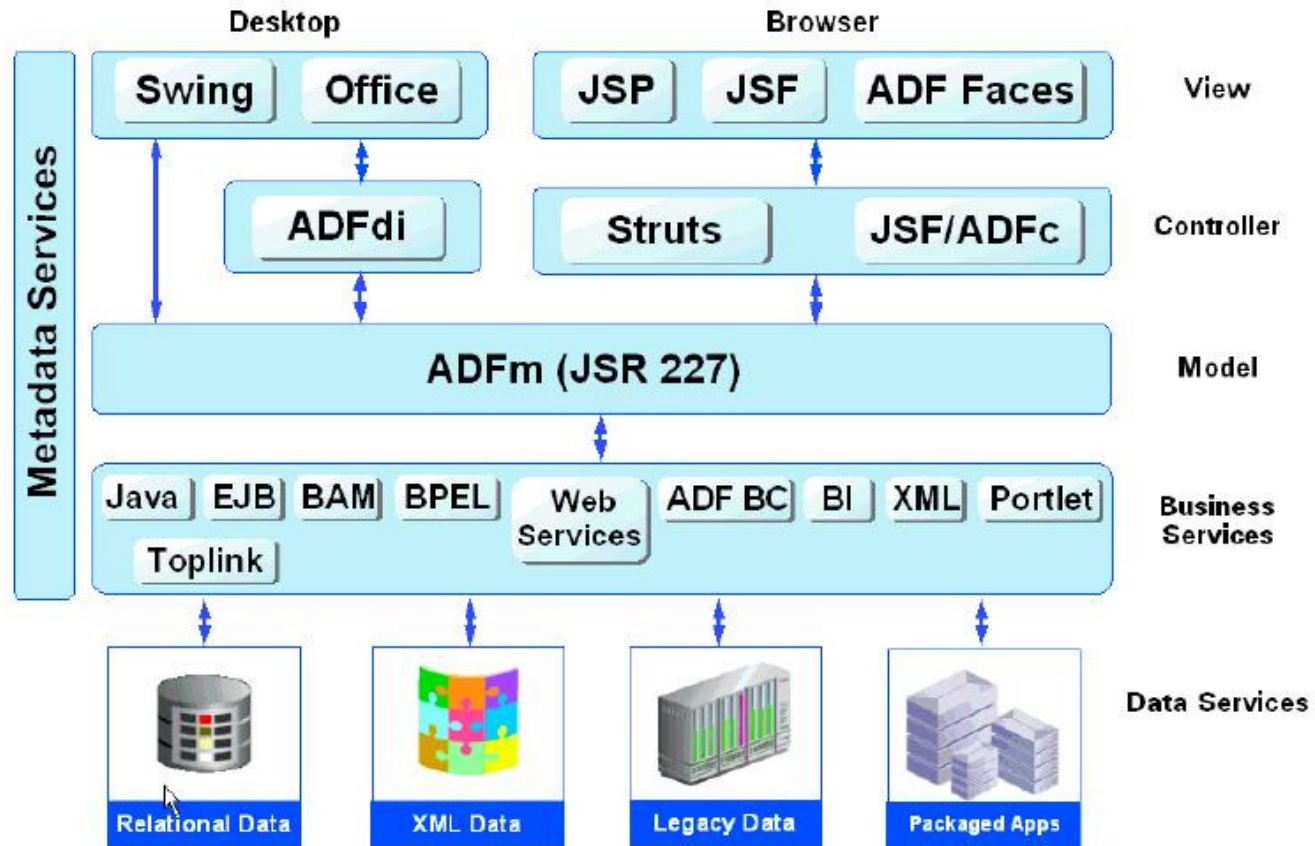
Desktop

Browser

Metadata Services

Swing

Office

JSP

JSF

ADF Faces

View

ADFdi

Struts

JSF/ADFc

Controller

ADFm (JSR 227)

Model

Java

EJB

BAM

BPEL

Web Services

ADF BC

BI

XML

Portlet

Toplink

Business Services

Data Services

Relational Data

XML Data

Legacy Data

Packaged Apps